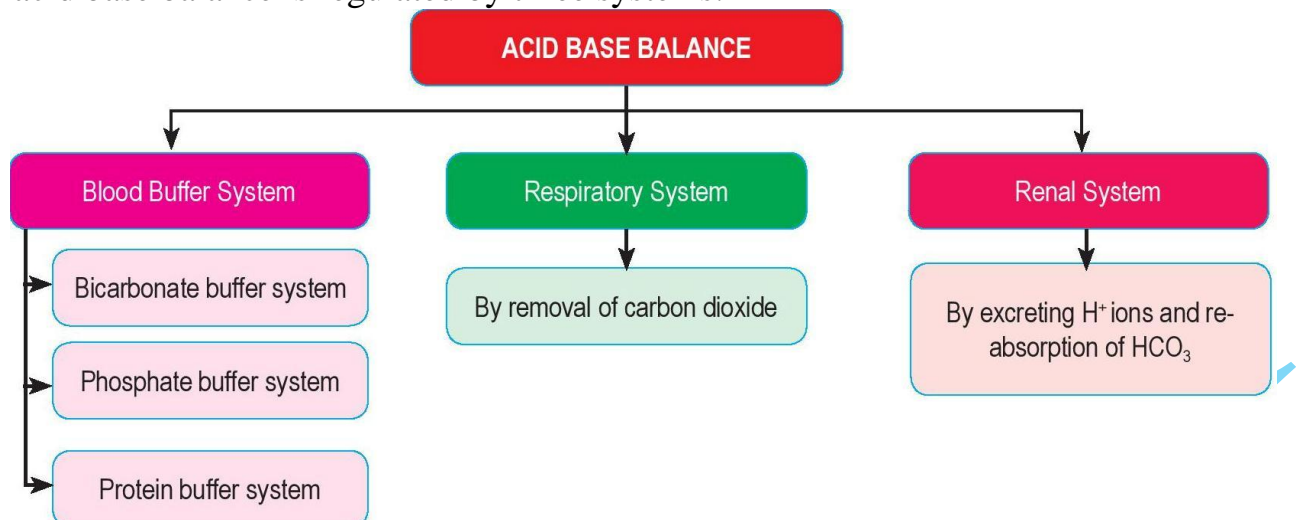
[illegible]

ACID BASE BALANCE

Blood Buffer System

Bicarbonate buffer system

Phosphate buffer system

Protein buffer system

Respiratory System

By removal of carbon dioxide

Renal System

By excreting $H^+$ ions and re-absorption of $HCO_3$